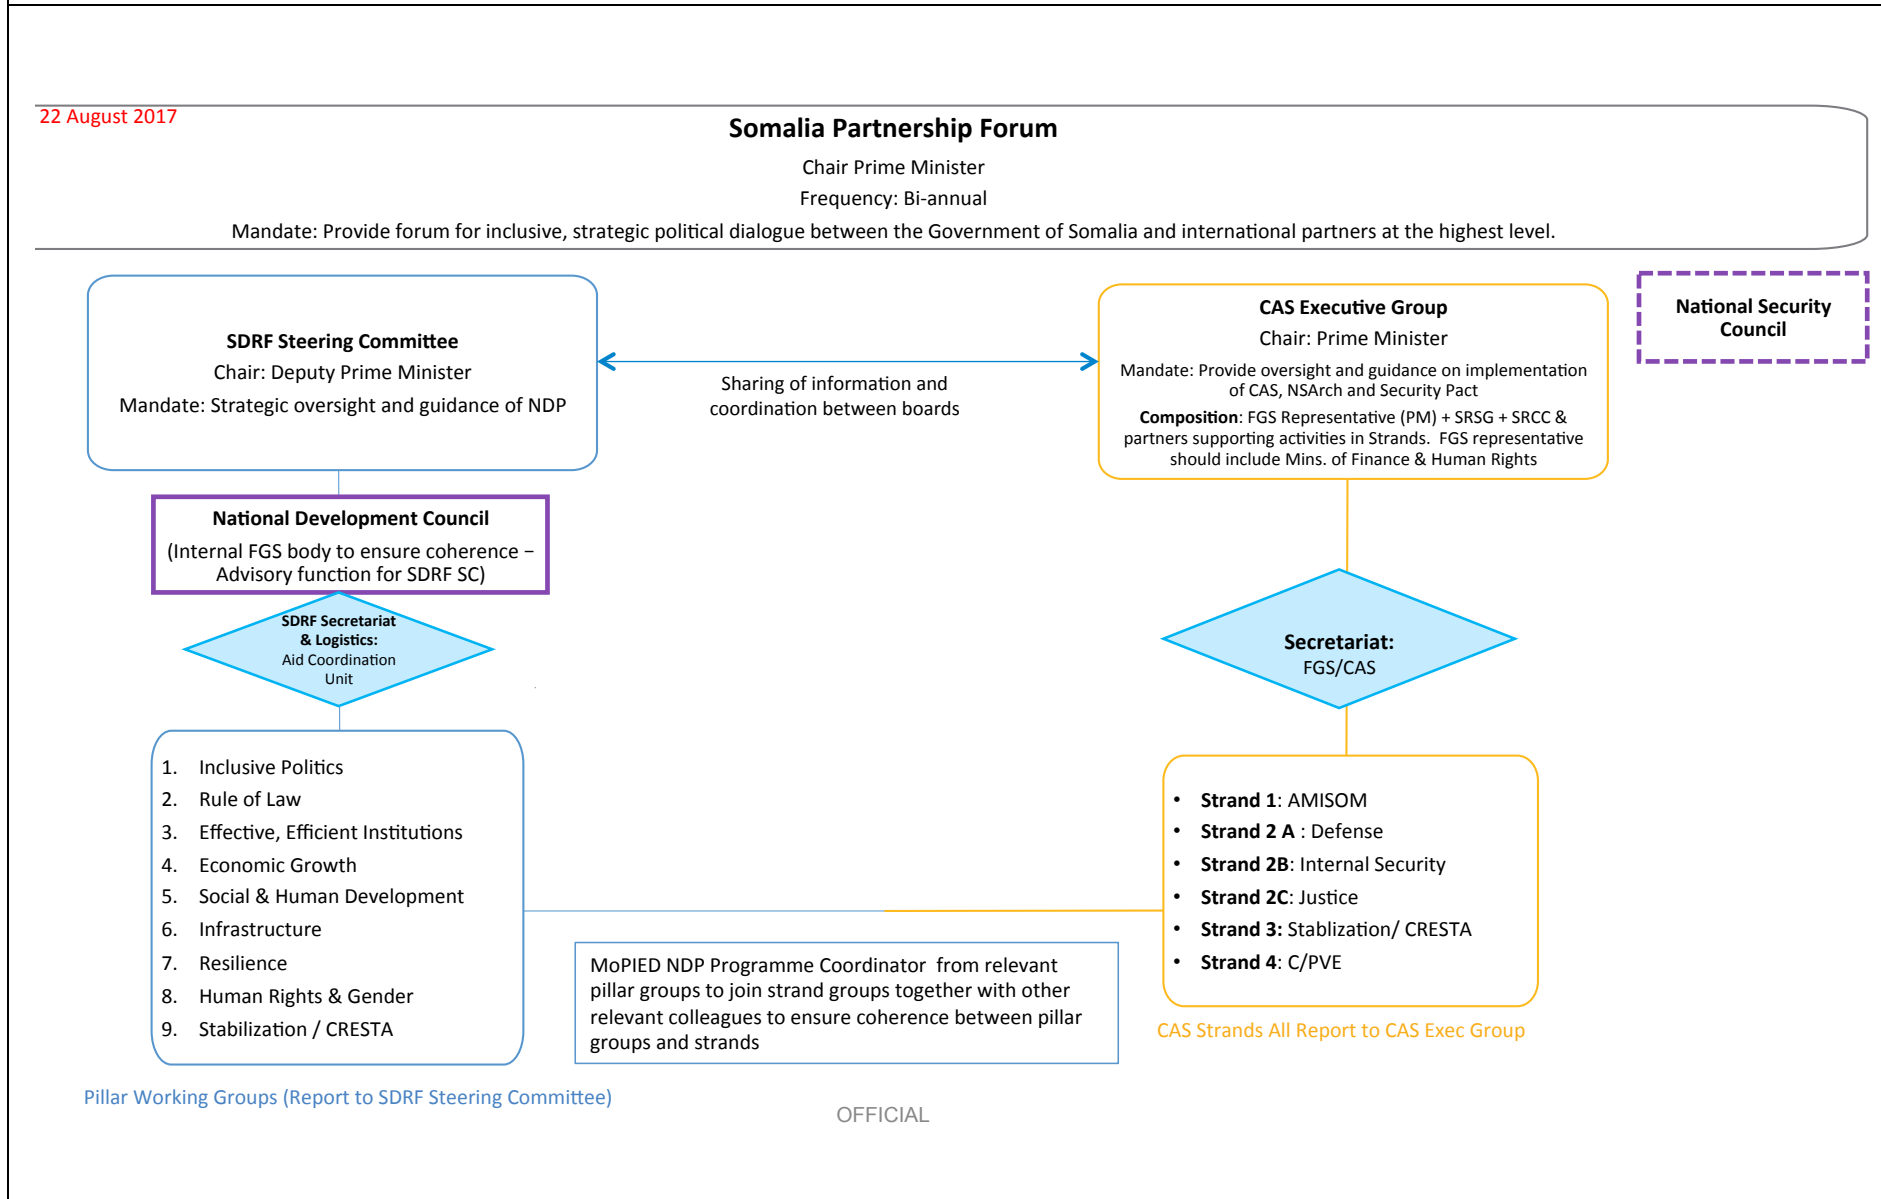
22 August 2017

Somalia Partnership Forum

Chair Prime Minister

Frequency: Bi-annual

Mandate: Provide forum for inclusive, strategic political dialogue between the Government of Somalia and international partners at the highest level.

SDRF Steering Committee
Chair: Deputy Prime Minister
Mandate: Strategic oversight and guidance of NDP

Sharing of information and coordination between boards

CAS Executive Group
Chair: Prime Minister
Mandate: Provide oversight and guidance on implementation of CAS, NSArch and Security Pact
Composition: FGS Representative (PM) + SRSG + SRCC & partners supporting activities in Strands. FGS representative should include Mins. of Finance & Human Rights

National Security Council

National Development Council
(Internal FGS body to ensure coherence – Advisory function for SDRF SC)

SDRF Secretariat & Logistics: Aid Coordination Unit

Secretariat: FGS/CAS

1. Inclusive Politics
2. Rule of Law
3. Effective, Efficient Institutions
4. Economic Growth
5. Social & Human Development
6. Infrastructure
7. Resilience
8. Human Rights & Gender
9. Stabilization / CRESTA

• Strand 1: AMISOM
• Strand 2 A : Defense
• Strand 2B: Internal Security
• Strand 2C: Justice
• Strand 3: Stablization/ CRESTA
• Strand 4: C/PVE

MoPIED NDP Programme Coordinator from relevant pillar groups to join strand groups together with other relevant colleagues to ensure coherence between pillar groups and strands

CAS Strands All Report to CAS Exec Group

Pillar Working Groups (Report to SDRF Steering Committee)

OFFICIAL